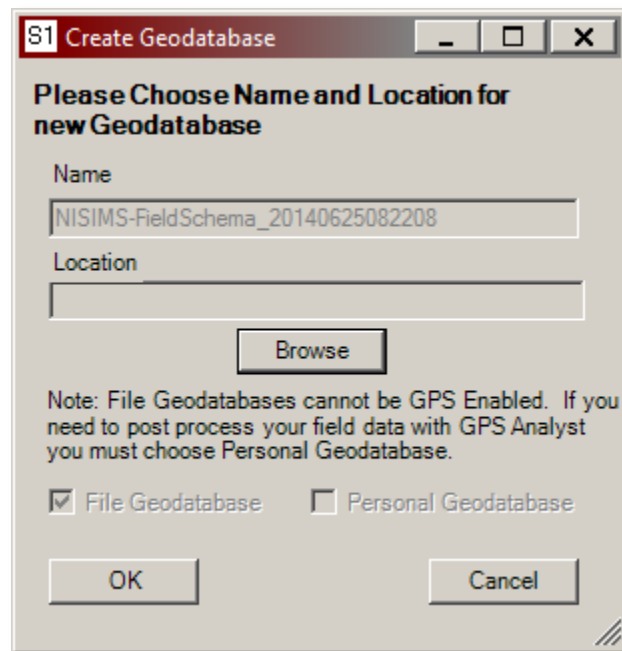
S1 Create Geodatabase

Please Choose Name and Location for new Geodatabase

Name

NISIMS-FieldSchema_20140625082208

Location

Browse

Note: File Geodatabases cannot be GPS Enabled. If you need to post process your field data with GPS Analyst you must choose Personal Geodatabase.

File Geodatabase

Personal Geodatabase

OK

Cancel